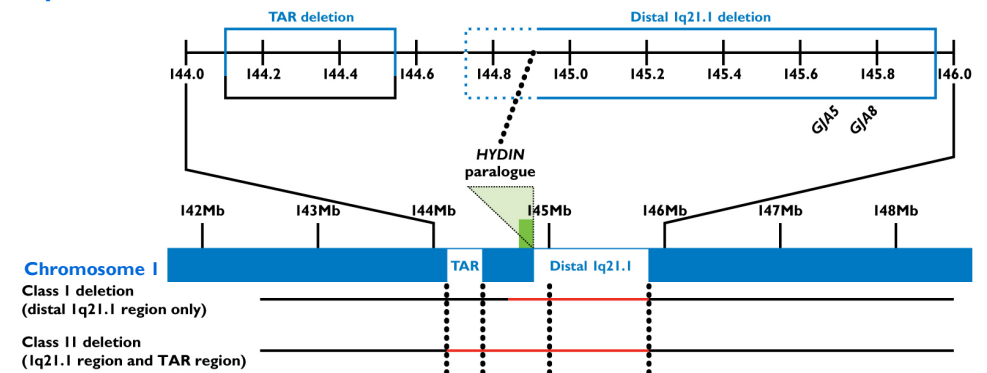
TAR deletion

Distal 1q21.1 deletion

144.0
144.2
144.4
144.6
144.8
145.0
145.2
145.4
145.6
145.8
146.0

GJA5
GJA8

HYDIN paralogue

142Mb
143Mb
144Mb
145Mb
146Mb
147Mb
148Mb

Chromosome 1

TAR

Distal 1q21.1

Class I deletion
(distal 1q21.1 region only)

Class II deletion
(1q21.1 region and TAR region)